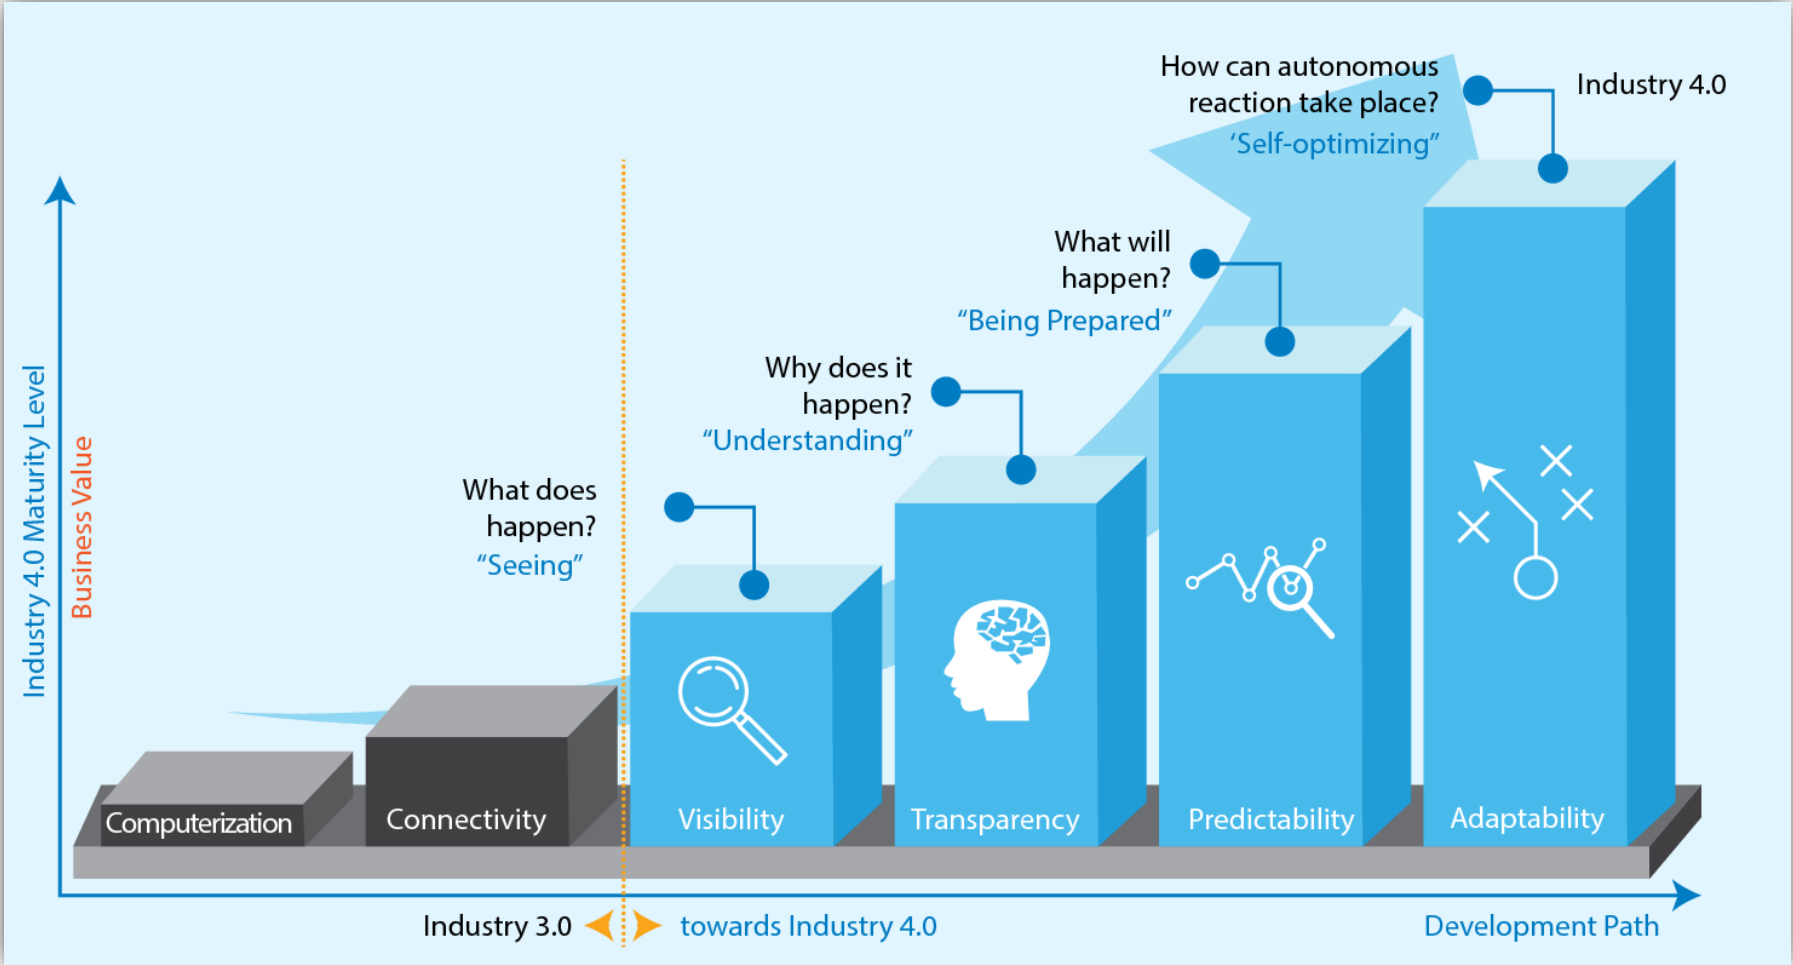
How can autonomous reaction take place?
'Self-optimizing"

Industry 4.0

What will happen?
"Being Prepared"

Why does it happen?
"Understanding"

What does happen?
"Seeing"

Industry 4.0 Maturity Level
Business Value

Computerization
Connectivity
Visibility
Transparency
Predictability
Adaptability

Industry 3.0
towards Industry 4.0
Development Path